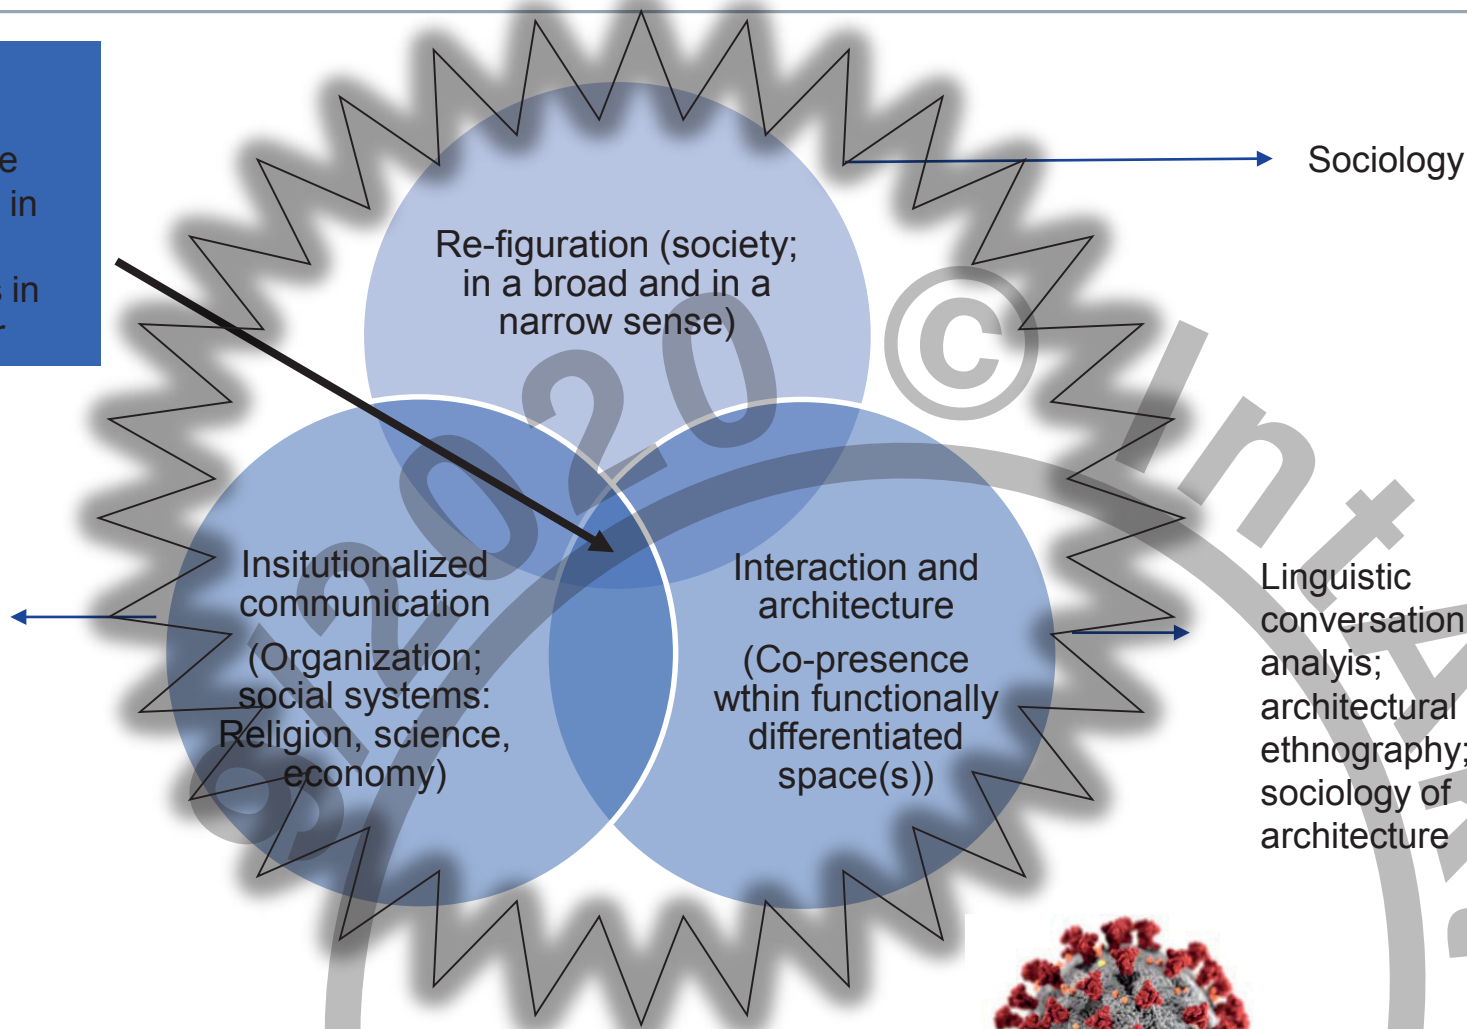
e
in

in
r

Sociology

Re-figuration (society; in a broad and in a narrow sense)

Insitutionalized communication

(Organization; social systems: Religion, science, economy)

Interaction and architecture

(Co-presence wthin functionally differentiated space(s))

Linguistic conversation analyis; architectural ethnography; sociology of architecture

© 2020 © Int